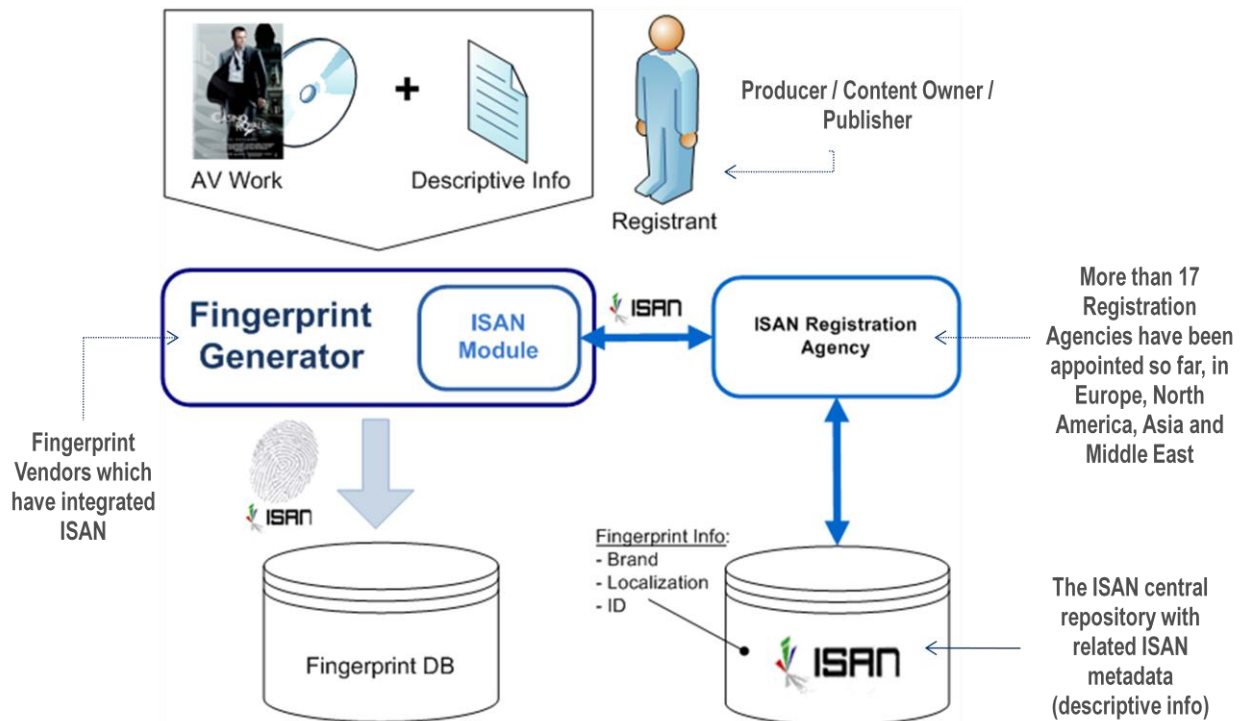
AV Work

+

Descriptive Info

Registrant

Producer / Content Owner / Publisher

Fingerprint Generator

ISAN Module

ISAN

ISAN Registration Agency

More than 17 Registration Agencies have been appointed so far, in Europe, North America, Asia and Middle East

Fingerprint Vendors which have integrated ISAN

ISAN

Fingerprint DB

Fingerprint Info:
- Brand
- Localization
- ID

ISAN

The ISAN central repository with related ISAN metadata (descriptive info)